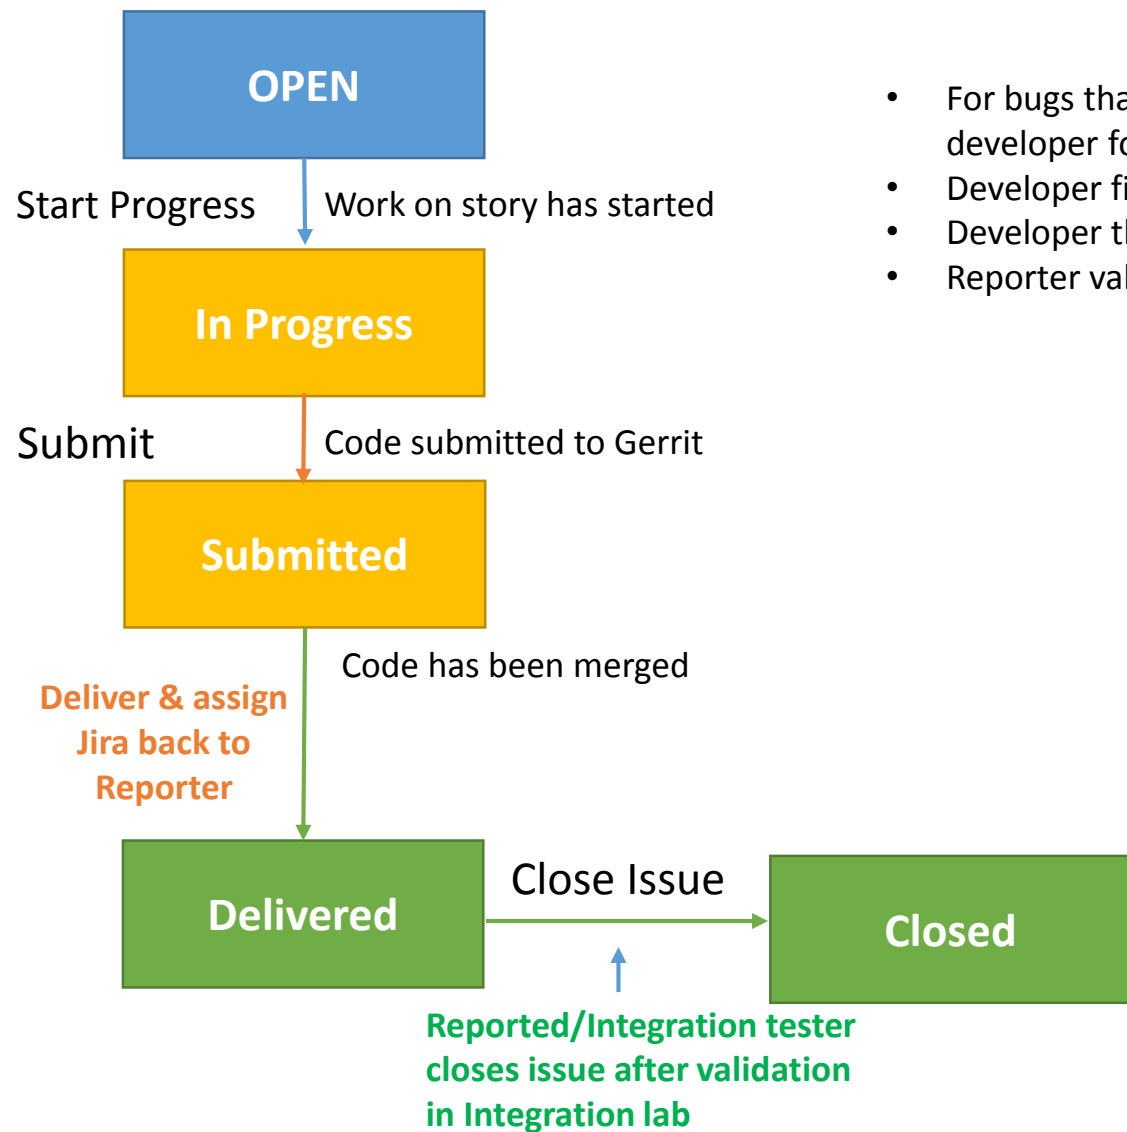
OPEN

Start Progress

Work on story has started

In Progress

Submit

Code submitted to Gerrit

Submitted

Code has been merged

Deliver & assign Jira back to Reporter

Delivered

Close Issue

Closed

Reported/Integration tester closes issue after validation in Integration lab

- For bugs tha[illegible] developer fo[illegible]
- Developer fi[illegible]
- Developer t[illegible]
- Reporter val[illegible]